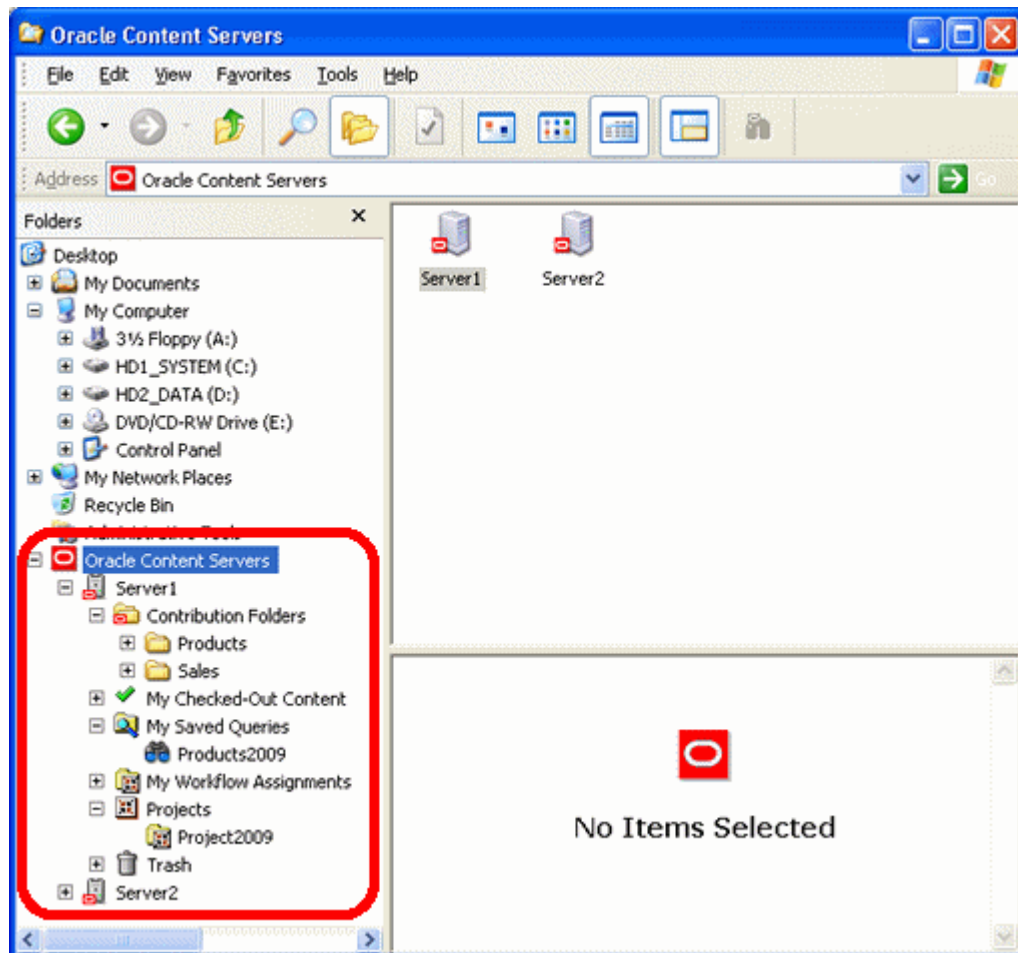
Oracle Content Servers

File Edit View Favorites Tools Help

Address Oracle Content Servers Go

Folders ×

Desktop
My Documents
My Computer
3½ Floppy (A:)
HD1_SYSTEM (C:)
HD2_DATA (D:)
DVD/CD-RW Drive (E:)
Control Panel
My Network Places
Recycle Bin
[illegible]
Oracle Content Servers
Server1
Contribution Folders
Products
Sales
My Checked-Out Content
My Saved Queries
Products2009
My Workflow Assignments
Projects
Project2009
Trash
Server2

Server1
Server2

No Items Selected